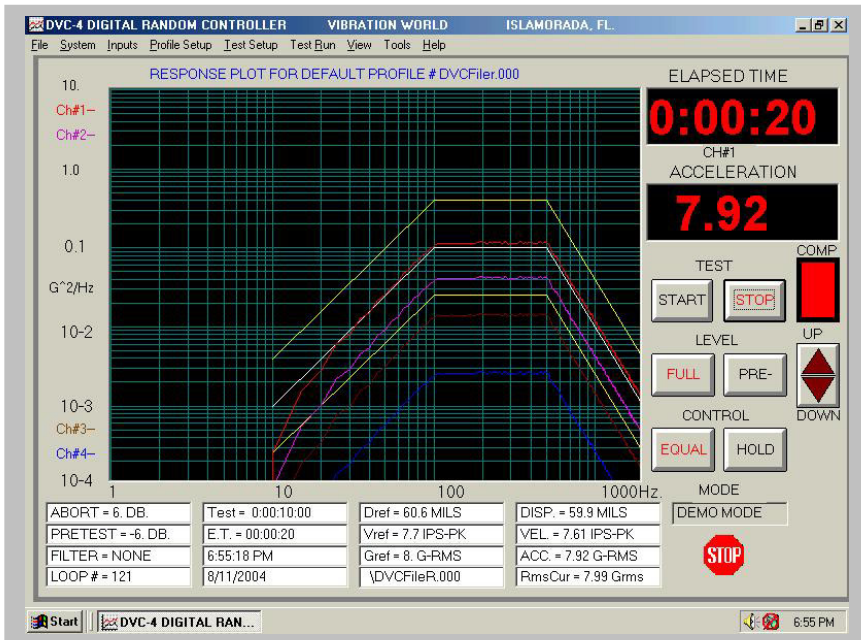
DVC-4 DIGITAL RANDOM CONTROLLER VIBRATION WORLD ISLAMORADA, FL.

File System Inputs Profile Setup Test Setup Test Run View Tools Help

RESPONSE PLOT FOR DEFAULT PROFILE # DVCFiler.000

10.
Ch#1–
Ch#2–
1.0
0.1
G^2/Hz
10-2
10-3
Ch#3–
Ch#4–
10-4

1 10 100 1000Hz.

ELAPSED TIME
0:00:20
CH#1
ACCELERATION
7.92

COMP
TEST
START STOP
LEVEL
FULL PRE-
UP
CONTROL
EQUAL HOLD
DOWN
MODE
DEMO MODE
STOP

| ABORT = 6. DB. | Test = 0:00:10:00 | Dref = 60.6 MILS | DISP. = 59.9 MILS |
|---|---|---|---|
| PRETEST = -6. DB. | E.T. = 00:00:20 | Vref = 7.7 IPS-PK | VEL. = 7.61 IPS-PK |
| FILTER = NONE | 6:55:18 PM | Gref = 8. G-RMS | ACC. = 7.92 G-RMS |
| LOOP # = 121 | 8/11/2004 | \DVCFileR.000 | RmsCur = 7.99 Grms |

Start DVC-4 DIGITAL RAN... 6:55 PM